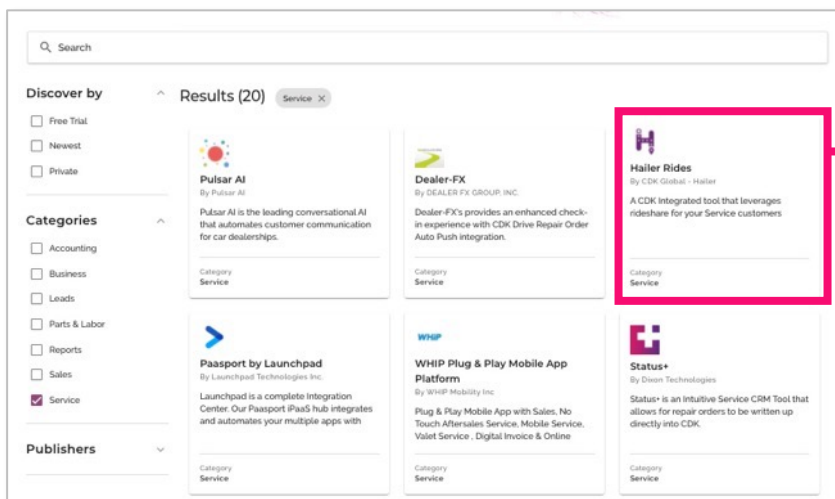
Search

Discover by

Free Trial

Newest

Private

Categories

Accounting

Business

Leads

Parts & Labor

Reports

Sales

Service

Publishers

Results (20) Service

Pulsar AI
By Pulsar AI
Pulsar AI is the leading conversational AI that automates customer communication for car dealerships.
Category
Service

Dealer-FX
By DEALER FX GROUP, INC.
Dealer-FX's provides an enhanced check-in experience with CDK Drive Repair Order Auto Push integration.
Category
Service

Hailer Rides
By CDK Global - Hailer
A CDK Integrated tool that leverages rideshare for your Service customers
Category
Service

Paasport by Launchpad
By Launchpad Technologies Inc.
Launchpad is a complete Integration Center. Our Paasport iPaaS hub integrates and automates your multiple apps with
Category
Service

WHIP
WHIP Plug & Play Mobile App Platform
By WHIP Mobility Inc
Plug & Play Mobile App with Sales, No Touch Aftersales Service, Mobile Service, Valet Service , Digital Invoice & Online
Category
Service

Status+
By Dixon Technologies
Status+ is an Intuitive Service CRM Tool that allows for repair orders to be written up directly into CDK.
Category
Service